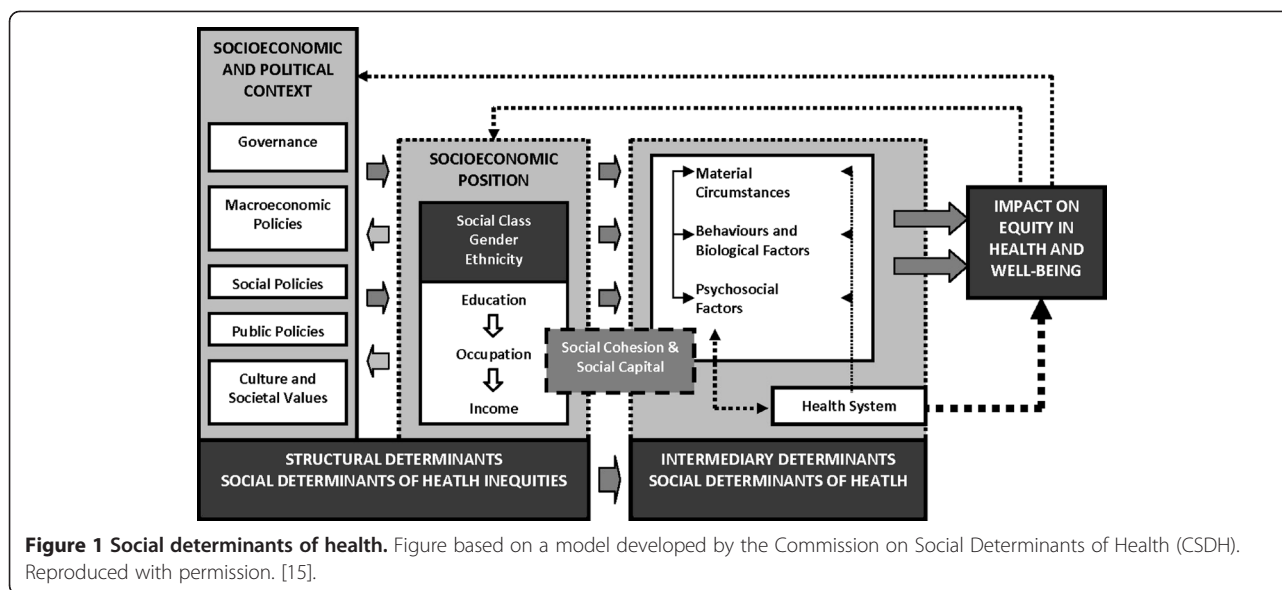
SOCIOECONOMIC AND POLITICAL CONTEXT

Governance

Macroeconomic Policies

Social Policies

Public Policies

Culture and Societal Values

SOCIOECONOMIC POSITION

Social Class
Gender
Ethnicity

Education

Occupation

Income

Social Cohesion & Social Capital

Material Circumstances

Behaviours and Biological Factors

Psychosocial Factors

Health System

IMPACT ON EQUITY IN HEALTH AND WELL-BEING

STRUCTURAL DETERMINANTS
SOCIAL DETERMINANTS OF HEATLH INEQUITIES

INTERMEDIARY DETERMINANTS
SOCIAL DETERMINANTS OF HEATLH

**Figure 1 Social determinants of health.** Figure based on a model developed by the Commission on Social Determinants of Health (CSDH). Reproduced with permission. [15].